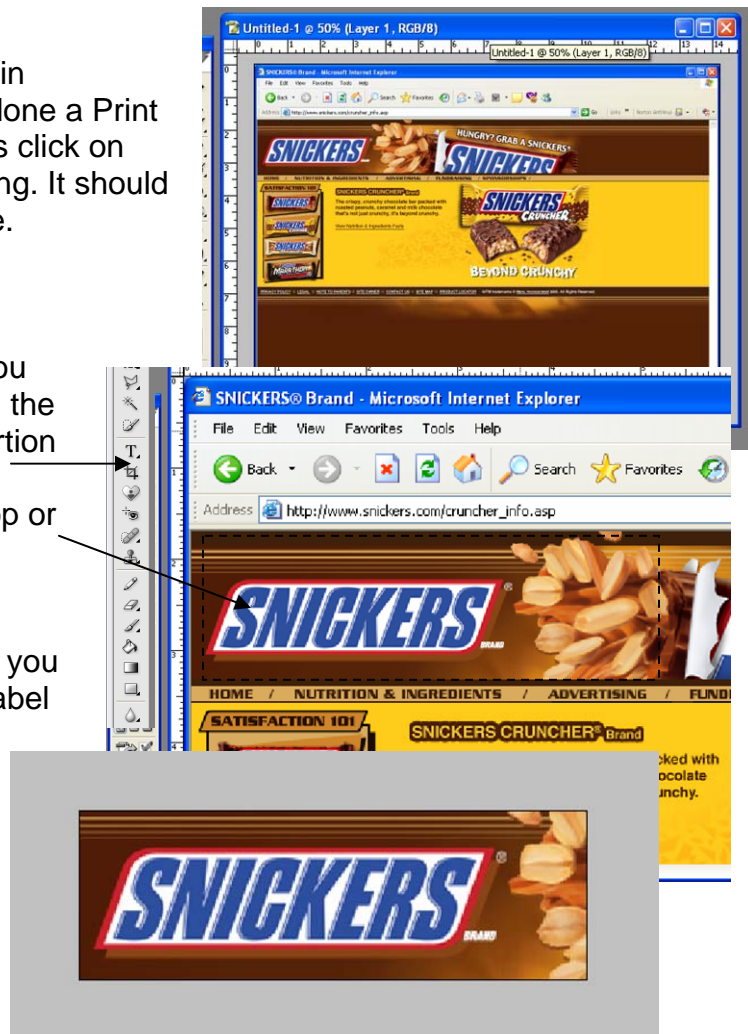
in
done a Print
s click on
ng. It should
e.

ou
the
rtion

ep or

you
abel

Untitled-1 @ 50% (Layer 1, RGB/8)

Untitled-1 @ 50% (Layer 1, RGB/8)

SNICKERS® Brand - Microsoft Internet Explorer

File Edit View Favorites Tools Help

Back Search Favorites

Address http://www.snickers.com/cruncher_info.asp

HUNGRY? GRAB A SNICKERS®

SNICKERS

SNICKERS CRUNCHER

BEYOND CRUNCHY

SATISFACTION 101

SNICKERS® Brand - Microsoft Internet Explorer

File Edit View Favorites Tools Help

Back Search Favorites

Address http://www.snickers.com/cruncher_info.asp

SNICKERS®
BRAND

HOME / NUTRITION & INGREDIENTS / ADVERTISING / FUND

SATISFACTION 101

SNICKERS CRUNCHER® Brand

cked with
ocolate
unchy.

SNICKERS®
BRAND